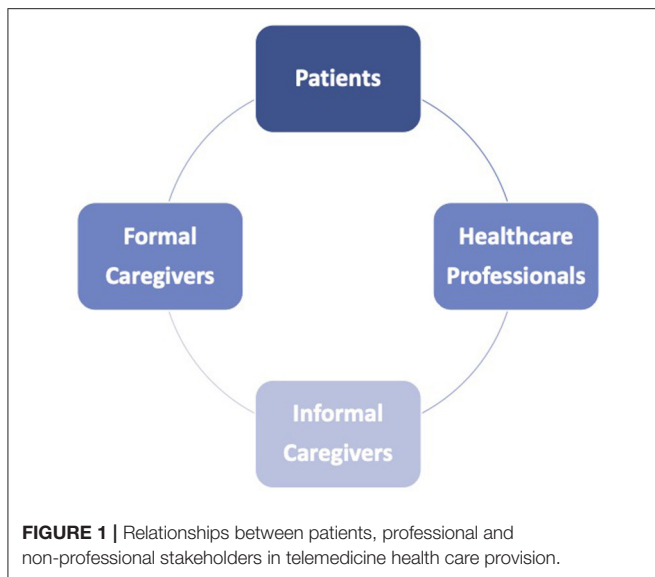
Patients

Formal Caregivers

Healthcare Professionals

Informal Caregivers

**FIGURE 1 |** Relationships between patients, professional and non-professional stakeholders in telemedicine health care provision.